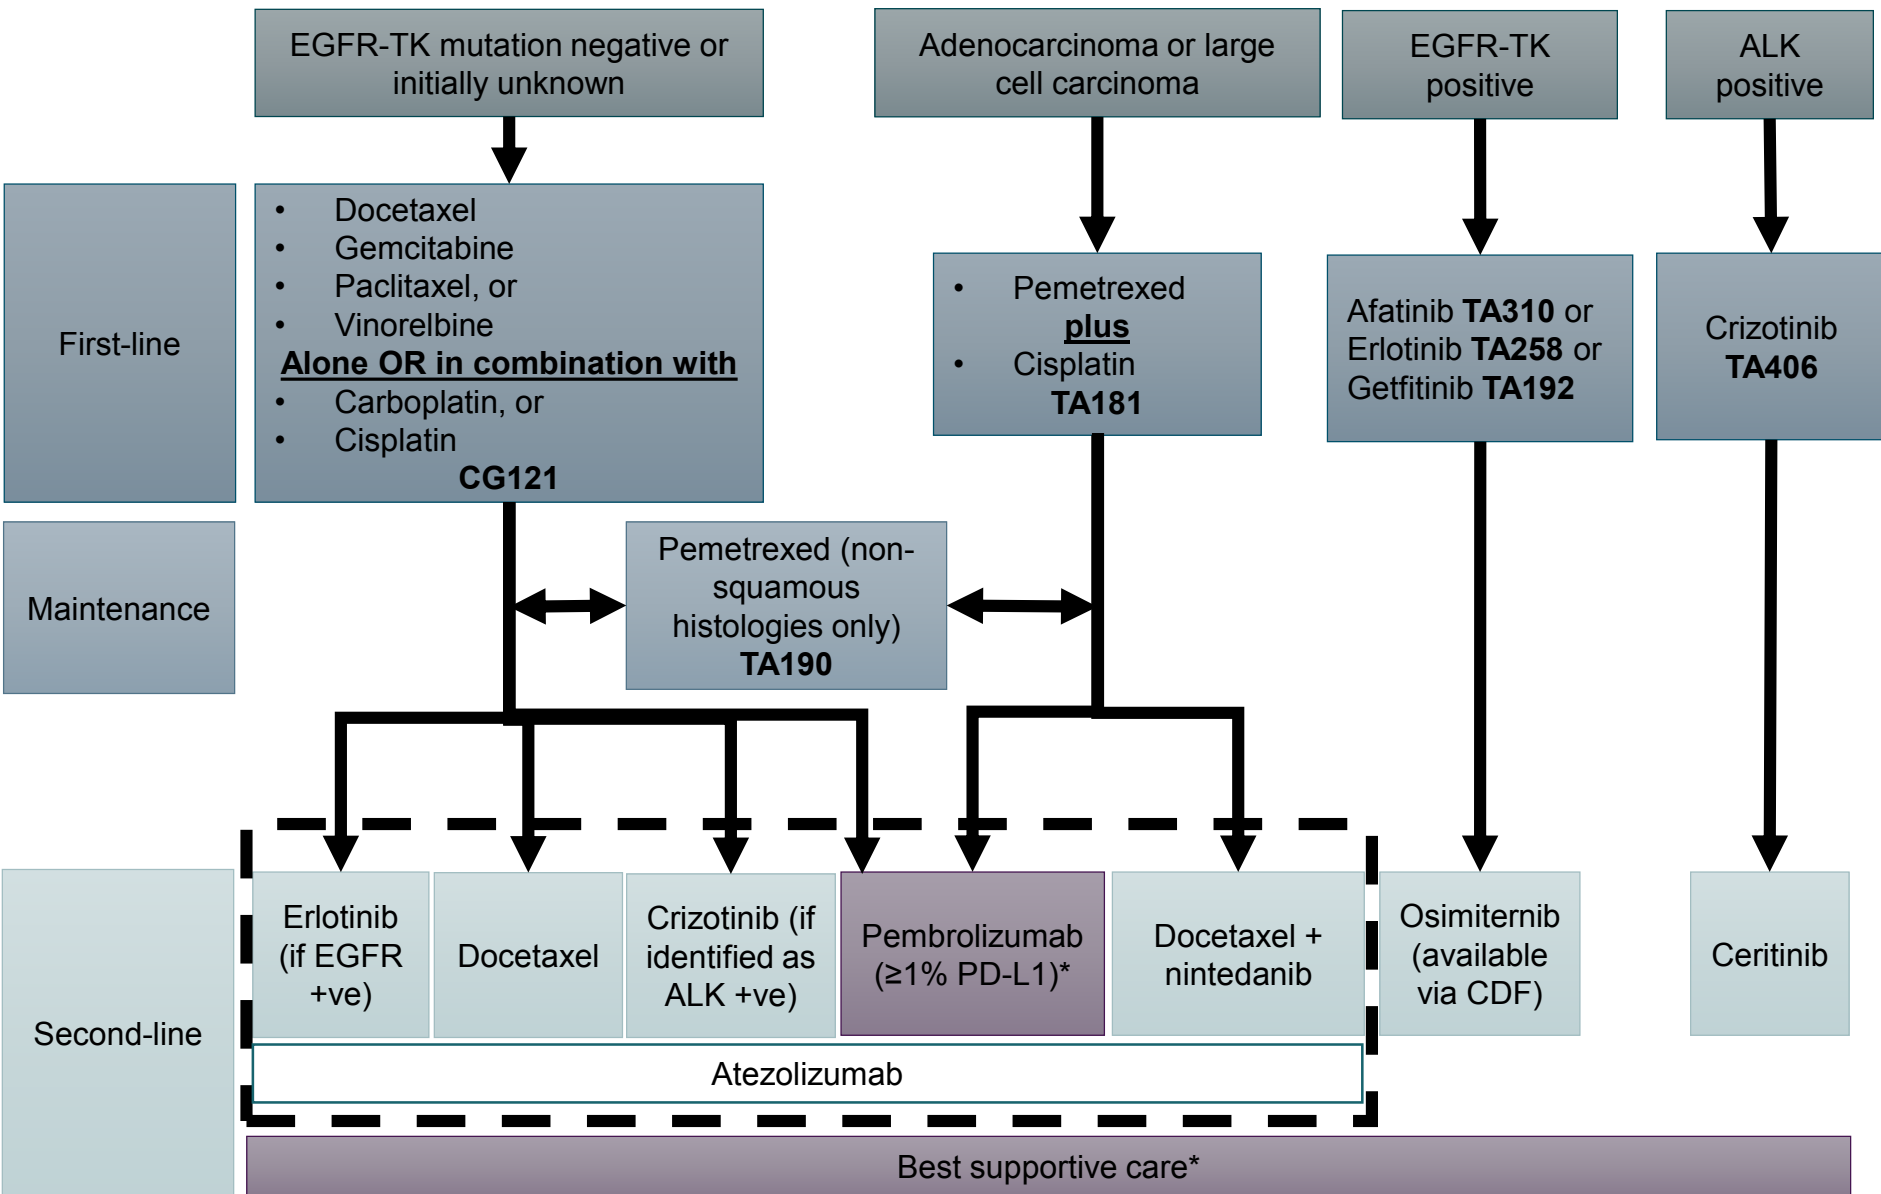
EGFR-TK mutation negative or initially unknown

Adenocarcinoma or large cell carcinoma

EGFR-TK positive

ALK positive

First-line

• Docetaxel
• Gemcitabine
• Paclitaxel, or
• Vinorelbine
Alone OR in combination with
• Carboplatin, or
• Cisplatin
CG121

• Pemetrexed
plus
• Cisplatin
TA181

Afatinib TA310 or Erlotinib TA258 or Getfitinib TA192

Crizotinib TA406

Maintenance

Pemetrexed (non-squamous histologies only) TA190

Second-line

Erlotinib (if EGFR +ve)

Docetaxel

Crizotinib (if identified as ALK +ve)

Pembrolizumab (≥1% PD-L1)*

Docetaxel + nintedanib

Osimiternib (available via CDF)

Ceritinib

Atezolizumab

Best supportive care*